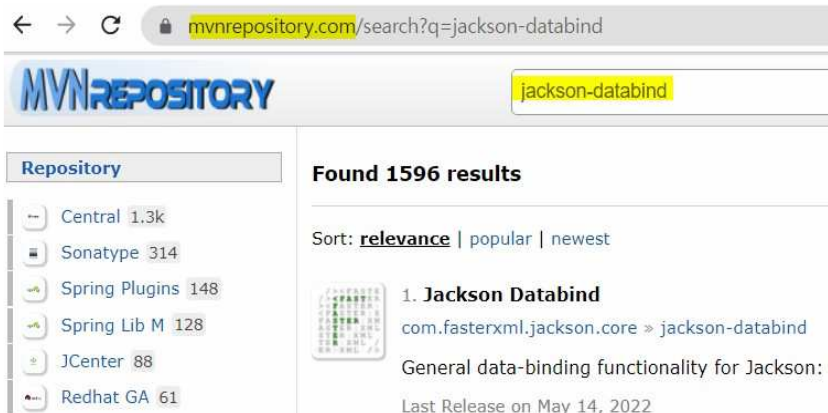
mvnrepository.com/search?q=jackson-databind

MVNREPOSITORY

jackson-databind

Repository

Central 1.3k

Sonatype 314

Spring Plugins 148

Spring Lib M 128

JCenter 88

Redhat GA 61

Found 1596 results

Sort: relevance | popular | newest

1. Jackson Databind

com.fasterxml.jackson.core » jackson-databind

General data-binding functionality for Jackson:

Last Release on May 14, 2022